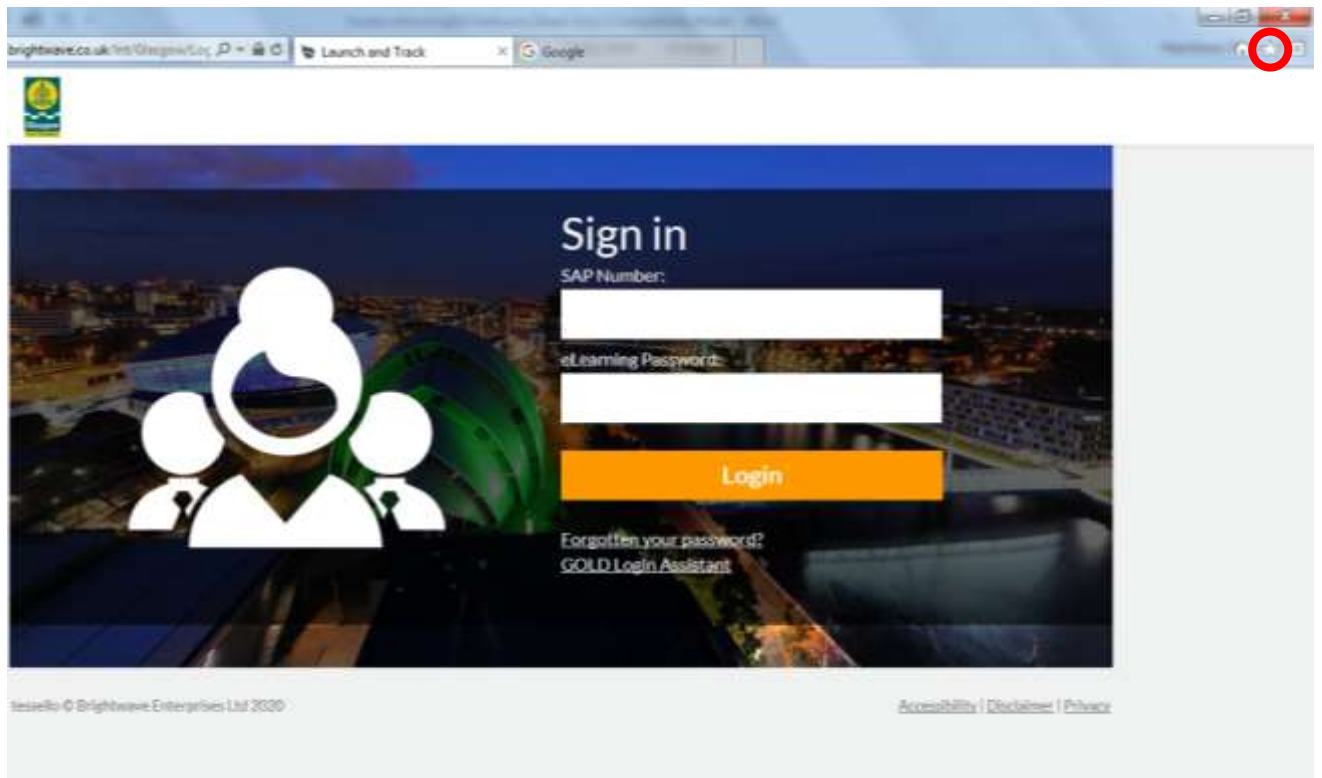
brightwave.co.uk/tnt/Glasgow/Log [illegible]

Launch and Track

Google

Sign in

SAP Number:

eLearning Password:

Login

Forgotten your password?

GOLD Login Assistant

tessello © Brightwave Enterprises Ltd 2020

Accessibility | Disclaimer | Privacy